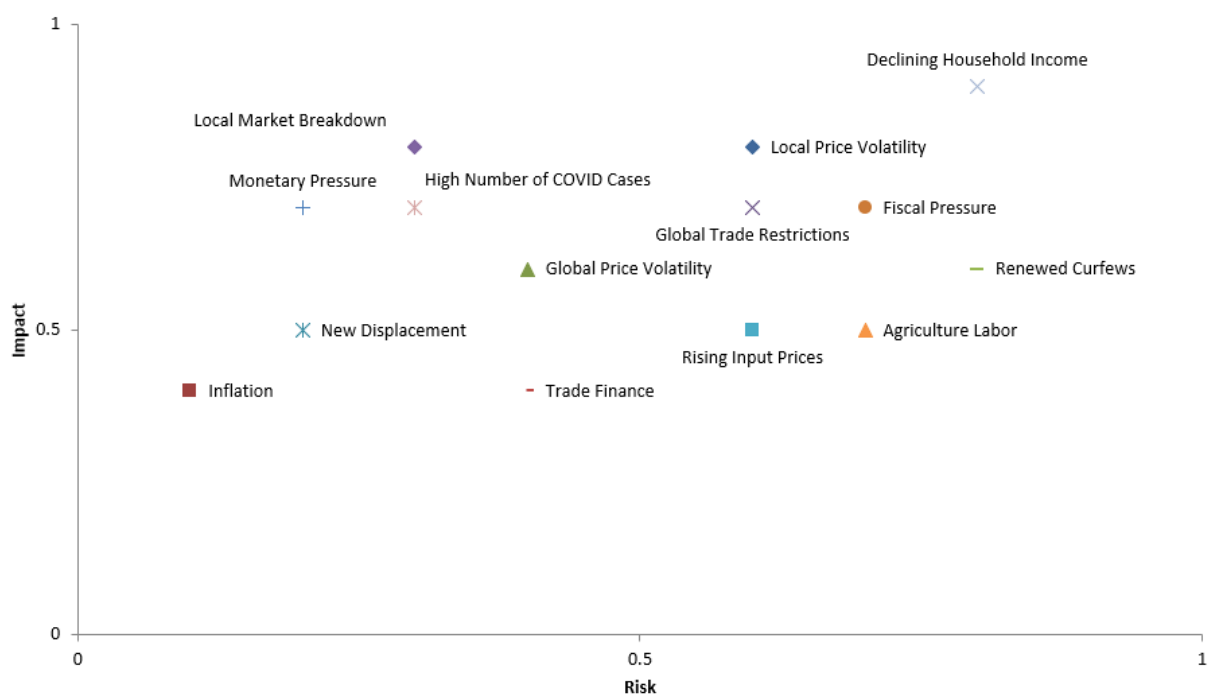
1

Declining Household Income

Local Market Breakdown

Local Price Volatility

Monetary Pressure

High Number of COVID Cases

Fiscal Pressure

Global Trade Restrictions

Global Price Volatility

Renewed Curfews

Impact

0.5

New Displacement

Agriculture Labor

Rising Input Prices

Inflation

Trade Finance

0

0

0.5

1

Risk